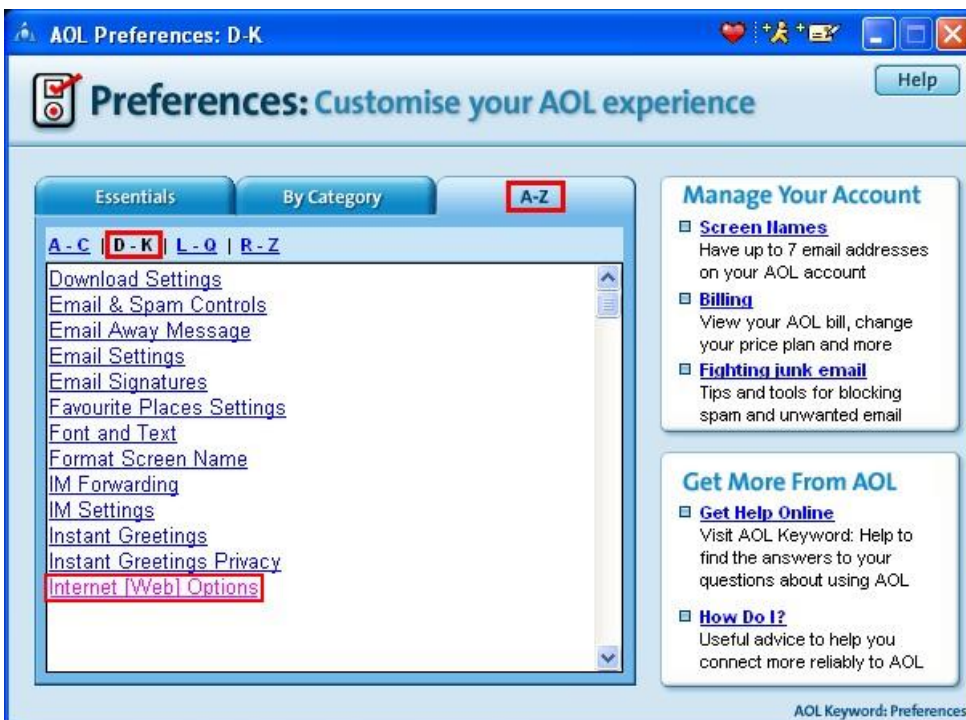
AOL Preferences: D-K

Help

Preferences: Customise your AOL experience

Essentials | By Category | A-Z

A - C | D - K | L - Q | R - Z

Download Settings
Email & Spam Controls
Email Away Message
Email Settings
Email Signatures
Favourite Places Settings
Font and Text
Format Screen Name
IM Forwarding
IM Settings
Instant Greetings
Instant Greetings Privacy
Internet [Web] Options

Manage Your Account

Screen Names
Have up to 7 email addresses on your AOL account

Billing
View your AOL bill, change your price plan and more

Fighting junk email
Tips and tools for blocking spam and unwanted email

Get More From AOL

Get Help Online
Visit AOL Keyword: Help to find the answers to your questions about using AOL

How Do I?
Useful advice to help you connect more reliably to AOL

AOL Keyword: Preferences